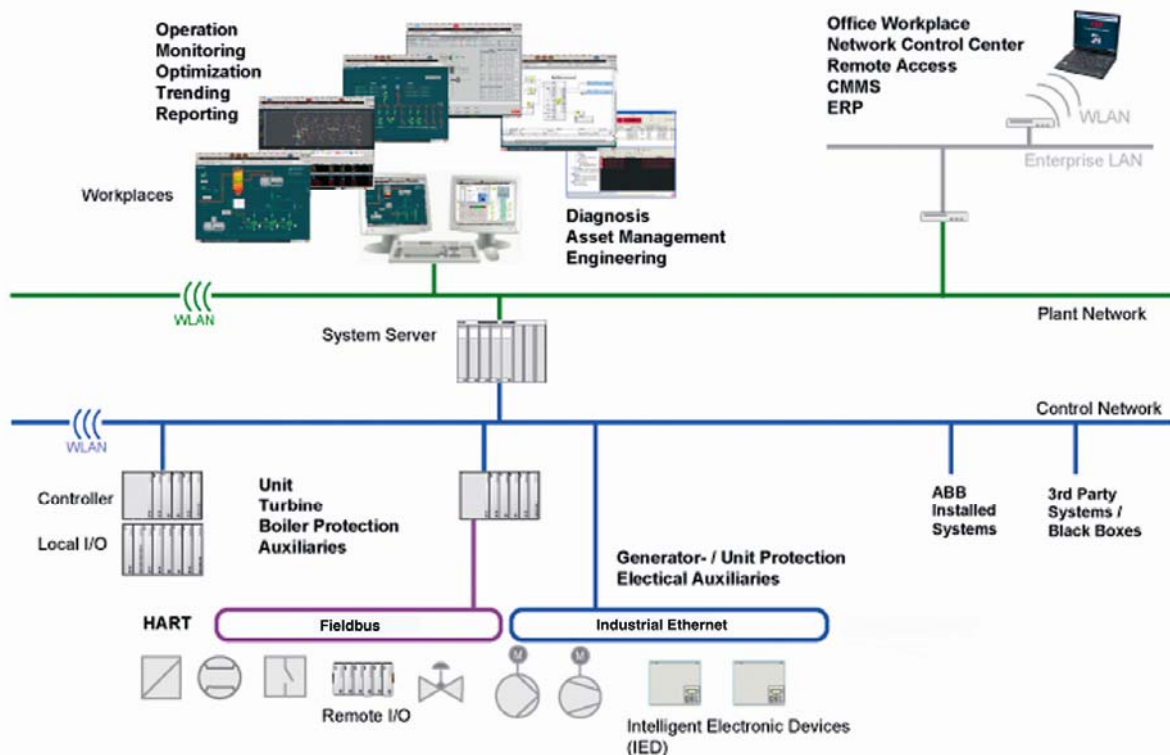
Operation
Monitoring
Optimization
Trending
Reporting

Workplaces

Diagnosis
Asset Management
Engineering

Office Workplace
Network Control Center
Remote Access
CMMS
ERP

WLAN

Enterprise LAN

WLAN

Plant Network

System Server

WLAN

Control Network

Controller

Local I/O

Unit
Turbine
Boiler Protection
Auxiliaries

Generator- / Unit Protection
Electical Auxiliaries

ABB
Installed
Systems

3rd Party
Systems /
Black Boxes

HART

Fieldbus

Industrial Ethernet

M

M

Remote I/O

Intelligent Electronic Devices
(IED)